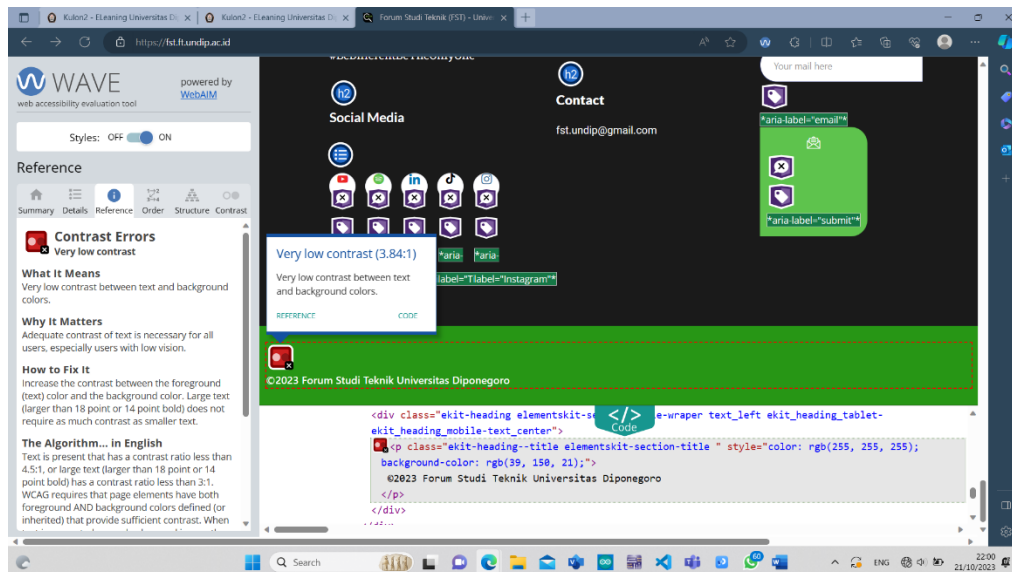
Kulon2 - ELeaning Universitas Di
Kulon2 - ELeaning Universitas Di
Forum Studi Teknik (FST) - Unive

https://fst.ft.undip.ac.id

WAVE
web accessibility evaluation tool
powered by WebAIM

Styles: OFF ON

Reference

Summary Details Reference Order Structure Contrast

Contrast Errors
Very low contrast

What It Means
Very low contrast between text and background colors.

Why It Matters
Adequate contrast of text is necessary for all users, especially users with low vision.

How to Fix It
Increase the contrast between the foreground (text) color and the background color. Large text (larger than 18 point or 14 point bold) does not require as much contrast as smaller text.

The Algorithm... in English
Text is present that has a contrast ratio less than 4.5:1, or large text (larger than 18 point or 14 point bold) has a contrast ratio less than 3:1. WCAG requires that page elements have both foreground AND background colors defined (or inherited) that provide sufficient contrast. When

h2
Social Media

h2
Contact
fst.undip@gmail.com

Your mail here
*aria-label="email"*
*aria-label="submit"*

Very low contrast (3.84:1)
Very low contrast between text and background colors.
REFERENCE CODE

*aria- *aria-
label="Tlabel="Instagram"*

©2023 Forum Studi Teknik Universitas Diponegoro

Code
<div class="ekit-heading elementskit-se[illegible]e-wraper text_left ekit_heading_tablet-ekit_heading_mobile-text_center">
<p class="ekit-heading--title elementskit-section-title " style="color: rgb(255, 255, 255); background-color: rgb(39, 150, 21);">
©2023 Forum Studi Teknik Universitas Diponegoro
</p>
</div>

Search
ENG
22:00
21/10/2023